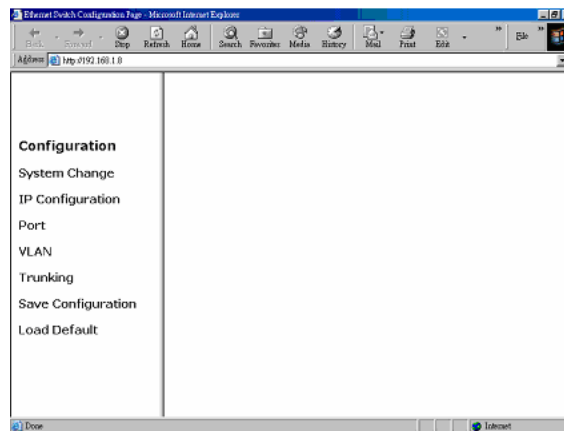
Ethernet Switch Configuration Page - Microsoft Internet Explorer

Back Forward Stop Refresh Home Search Favorites Media History Mail Print Edit File

Address http://192.168.1.8

Configuration

System Change

IP Configuration

Port

VLAN

Trunking

Save Configuration

Load Default

Done

Internet